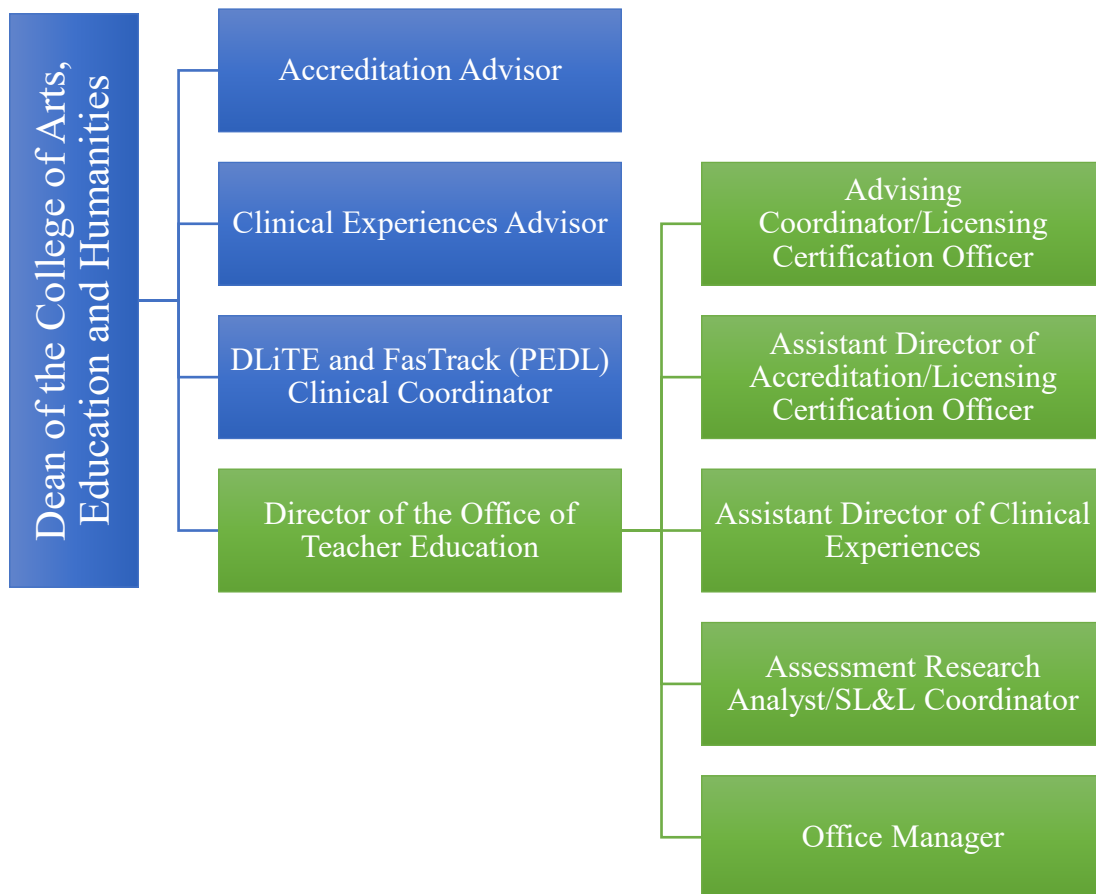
Dean of the College of Arts, Education and Humanities

Accreditation Advisor

Clinical Experiences Advisor

DLiTE and FasTrack (PEDL) Clinical Coordinator

Director of the Office of Teacher Education

Advising Coordinator/Licensing Certification Officer

Assistant Director of Accreditation/Licensing Certification Officer

Assistant Director of Clinical Experiences

Assessment Research Analyst/SL&L Coordinator

Office Manager